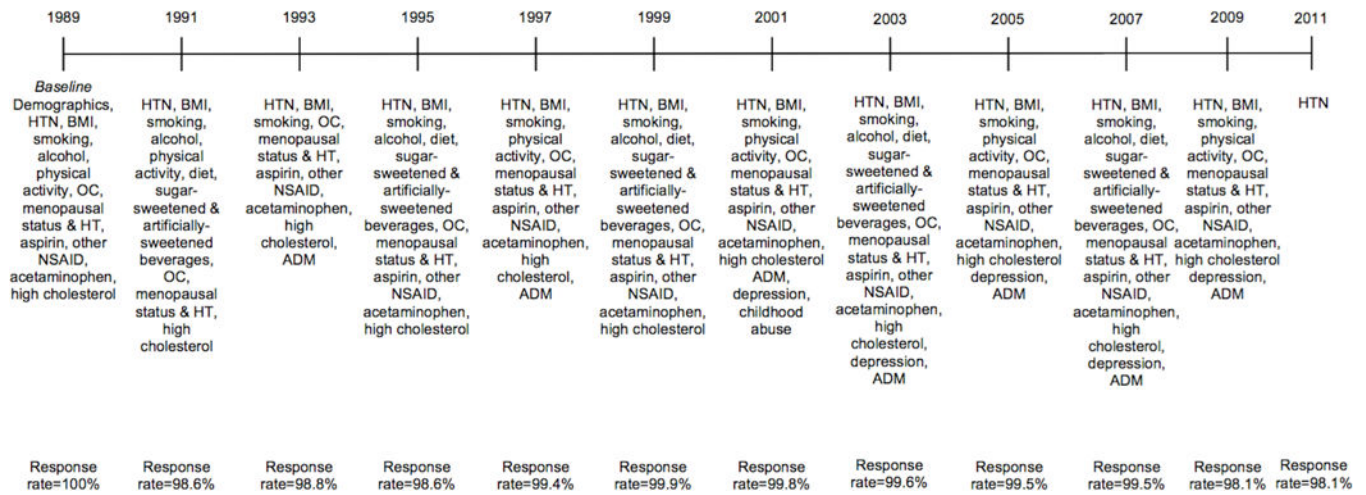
1989 1991 1993 1995 1997 1999 2001 2003 2005 2007 2009 2011

Baseline
Demographics, HTN, BMI, smoking, alcohol, physical activity, OC, menopausal status & HT, aspirin, other NSAID, acetaminophen, high cholesterol

HTN, BMI, smoking, alcohol, physical activity, diet, sugar-sweetened & artificially-sweetened beverages, OC, menopausal status & HT, high cholesterol

HTN, BMI, smoking, OC, menopausal status & HT, aspirin, other NSAID, acetaminophen, high cholesterol, ADM

HTN, BMI, smoking, alcohol, diet, sugar-sweetened & artificially-sweetened beverages, OC, menopausal status & HT, aspirin, other NSAID, acetaminophen, high cholesterol

HTN, BMI, smoking, physical activity, OC, menopausal status & HT, aspirin, other NSAID, acetaminophen, high cholesterol, ADM

HTN, BMI, smoking, alcohol, diet, sugar-sweetened & artificially-sweetened beverages, OC, menopausal status & HT, aspirin, other NSAID, acetaminophen, high cholesterol

HTN, BMI, smoking, physical activity, OC, menopausal status & HT, aspirin, other NSAID, acetaminophen, high cholesterol ADM, depression, childhood abuse

HTN, BMI, smoking, alcohol, diet, sugar-sweetened & artificially-sweetened beverages, OC, menopausal status & HT, aspirin, other NSAID, acetaminophen, high cholesterol, depression, ADM

HTN, BMI, smoking, physical activity, OC, menopausal status & HT, aspirin, other NSAID, acetaminophen, high cholesterol depression, ADM

HTN, BMI, smoking, alcohol, diet, sugar-sweetened & artificially-sweetened beverages, OC, menopausal status & HT, aspirin, other NSAID, acetaminophen, high cholesterol, depression, ADM

HTN, BMI, smoking, physical activity, OC, menopausal status & HT, aspirin, other NSAID, acetaminophen, high cholesterol depression, ADM

HTN

Response rate=100%
Response rate=98.6%
Response rate=98.8%
Response rate=98.6%
Response rate=99.4%
Response rate=99.9%
Response rate=99.8%
Response rate=99.6%
Response rate=99.5%
Response rate=99.5%
Response rate=98.1%
Response rate=98.1%